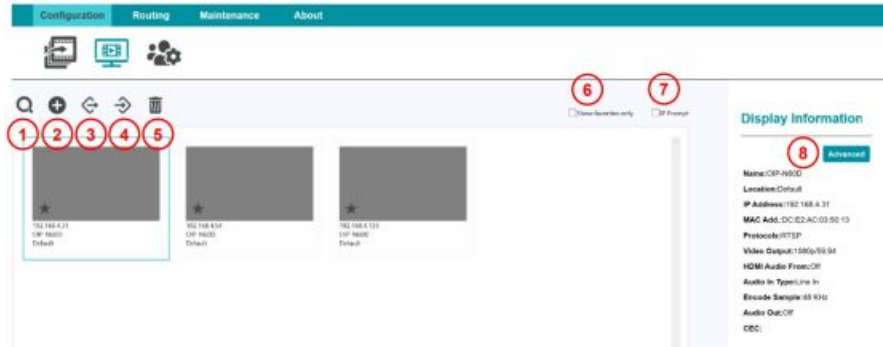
Configuration Routing Maintenance About

6 7

Show favorites only

IP Prompt

1 2 3 4 5

192.168.4.31
OIP-N60D
Default

192.168.4.54
OIP-N60D
Default

192.168.4.133
OIP-N60D
Default

Display Information

8 Advanced

Name:OIP-N60D
Location:Default
IP Address:192.168.4.31
MAC Add.:DC:E2:AC:03:50:13
Protocols:RTSP
Video Output:1080p/59.94
HDMI Audio From:Off
Audio In Type:Line In
Encode Sample:48 KHz
Audio Out:Off
CEC: